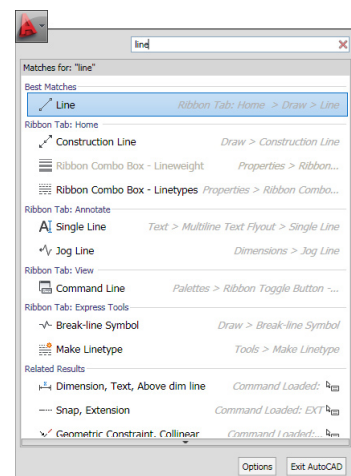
line

Matches for: "line"

Best Matches

Line Ribbon Tab: Home > Draw > Line

Ribbon Tab: Home

Construction Line Draw > Construction Line

Ribbon Combo Box - Lineweight Properties > Ribbon...

Ribbon Combo Box - Linetypes Properties > Ribbon Combo...

Ribbon Tab: Annotate

Single Line Text > Multiline Text Flyout > Single Line

Jog Line Dimensions > Jog Line

Ribbon Tab: View

Command Line Palettes > Ribbon Toggle Button -...

Ribbon Tab: Express Tools

Break-line Symbol Draw > Break-line Symbol

Make Linetype Tools > Make Linetype

Related Results

Dimension, Text, Above dim line Command Loaded:

Snap, Extension Command Loaded: EXT

Geometric Constraint, Collinear Command Loaded:...

Options Exit AutoCAD